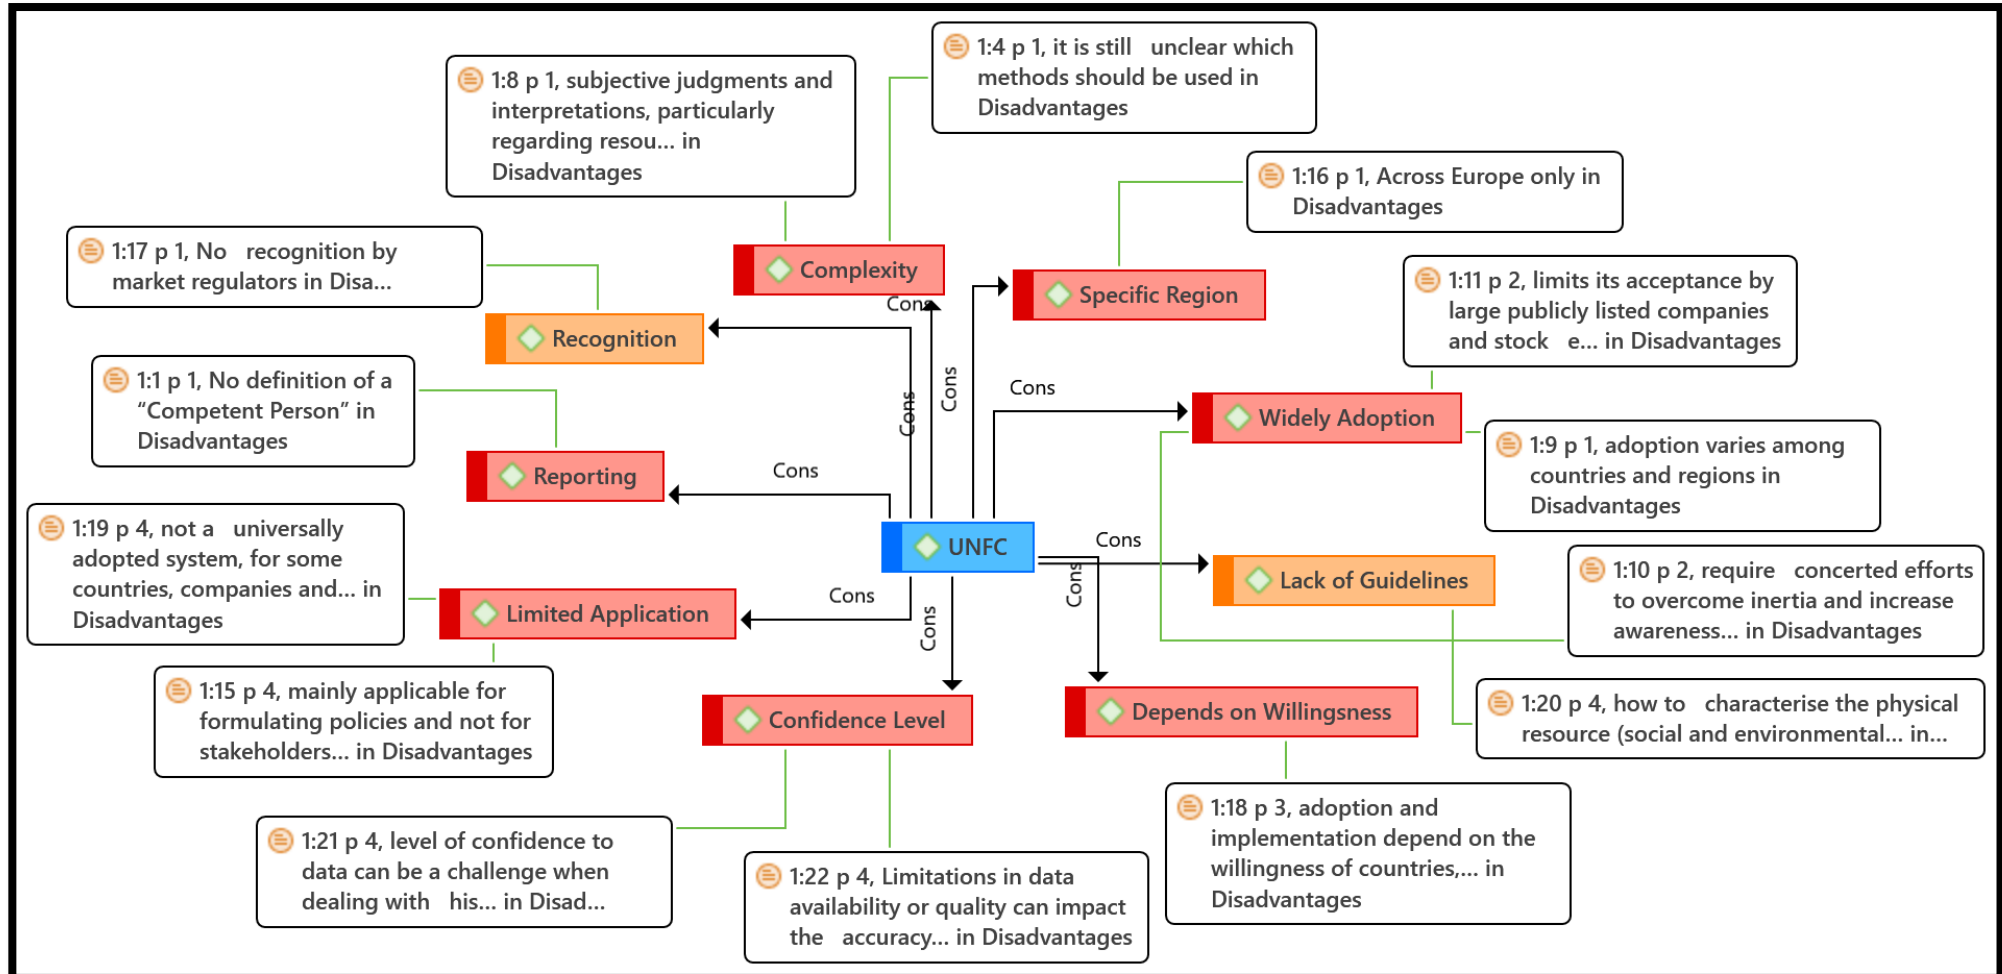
1:4 p 1, it is still unclear which methods should be used in Disadvantages

1:8 p 1, subjective judgments and interpretations, particularly regarding resou... in Disadvantages

1:16 p 1, Across Europe only in Disadvantages

1:17 p 1, No recognition by market regulators in Disa...

Complexity

Cons

Specific Region

1:11 p 2, limits its acceptance by large publicly listed companies and stock e... in Disadvantages

Recognition

1:1 p 1, No definition of a "Competent Person" in Disadvantages

Cons

Cons

Cons

Widely Adoption

1:9 p 1, adoption varies among countries and regions in Disadvantages

Reporting

Cons

1:19 p 4, not a universally adopted system, for some countries, companies and... in Disadvantages

UNFC

Cons

Lack of Guidelines

1:10 p 2, require concerted efforts to overcome inertia and increase awareness... in Disadvantages

Limited Application

Cons

Cons

Cons

1:15 p 4, mainly applicable for formulating policies and not for stakeholders... in Disadvantages

Confidence Level

Depends on Willingsness

1:20 p 4, how to characterise the physical resource (social and environmental... in...

1:21 p 4, level of confidence to data can be a challenge when dealing with his... in Disad...

1:22 p 4, Limitations in data availability or quality can impact the accuracy... in Disadvantages

1:18 p 3, adoption and implementation depend on the willingness of countries,... in Disadvantages